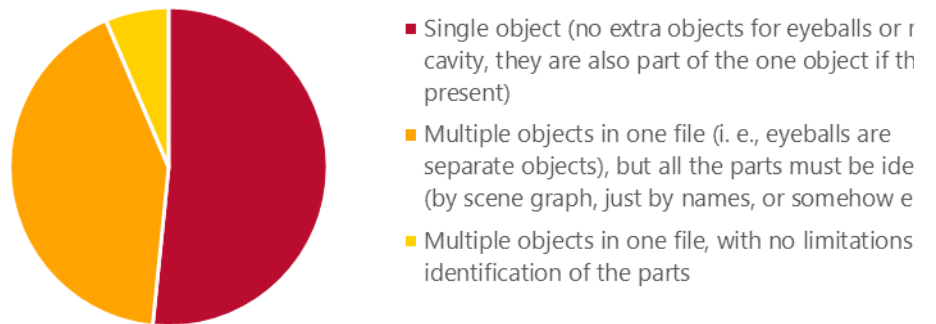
Single object (no extra objects for eyeballs or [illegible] cavity, they are also part of the one object if th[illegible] present)

Multiple objects in one file (i. e., eyeballs are separate objects), but all the parts must be ide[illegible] (by scene graph, just by names, or somehow e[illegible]

Multiple objects in one file, with no limitations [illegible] identification of the parts